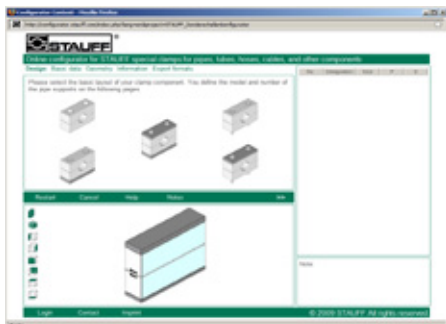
Configurator Content - Mozilla Firefox

http://configurator.stauff.com/index.php?lang=en&project=STAUFF_Sonderschellenkonfigurator

STAUFF

Online configurator for STAUFF special clamps for pipes, tubes, hoses, cables, and other components

Design  Basic data  Geometry  Information  Export formats

Please select the basic layout of your clamp component. You define the model and number of the pipe supports on the following pages.

Restart  Cancel  Help  Status  Info

Note

Login  Contact  Imprint  © 2009 STAUFF All rights reserved